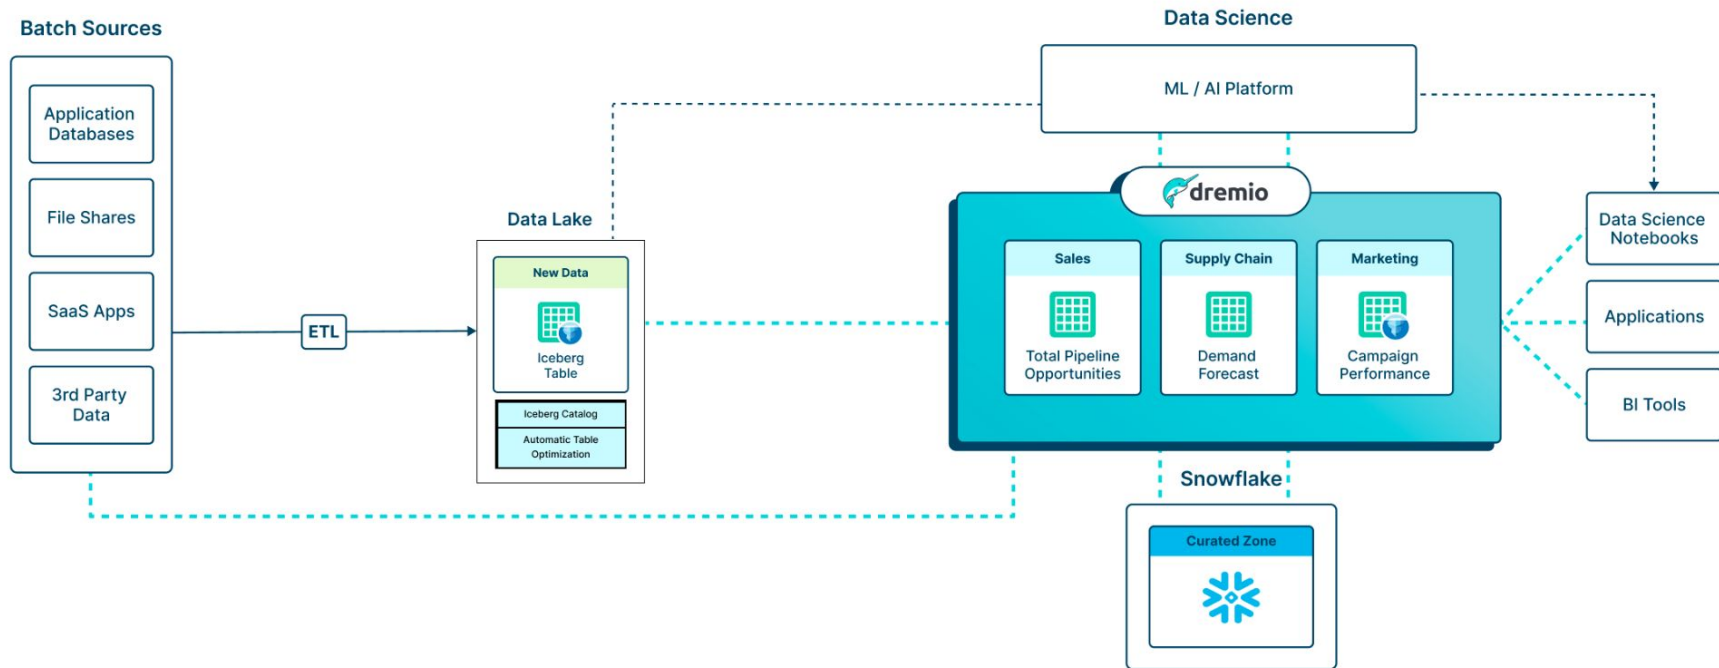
Batch Sources

Application Databases

File Shares

SaaS Apps

3rd Party Data

ETL

Data Lake

New Data

Iceberg Table

Iceberg Catalog

Automatic Table Optimization

Data Science

ML / AI Platform

dremio

Sales

Total Pipeline Opportunities

Supply Chain

Demand Forecast

Marketing

Campaign Performance

Snowflake

Curated Zone

Data Science Notebooks

Applications

BI Tools